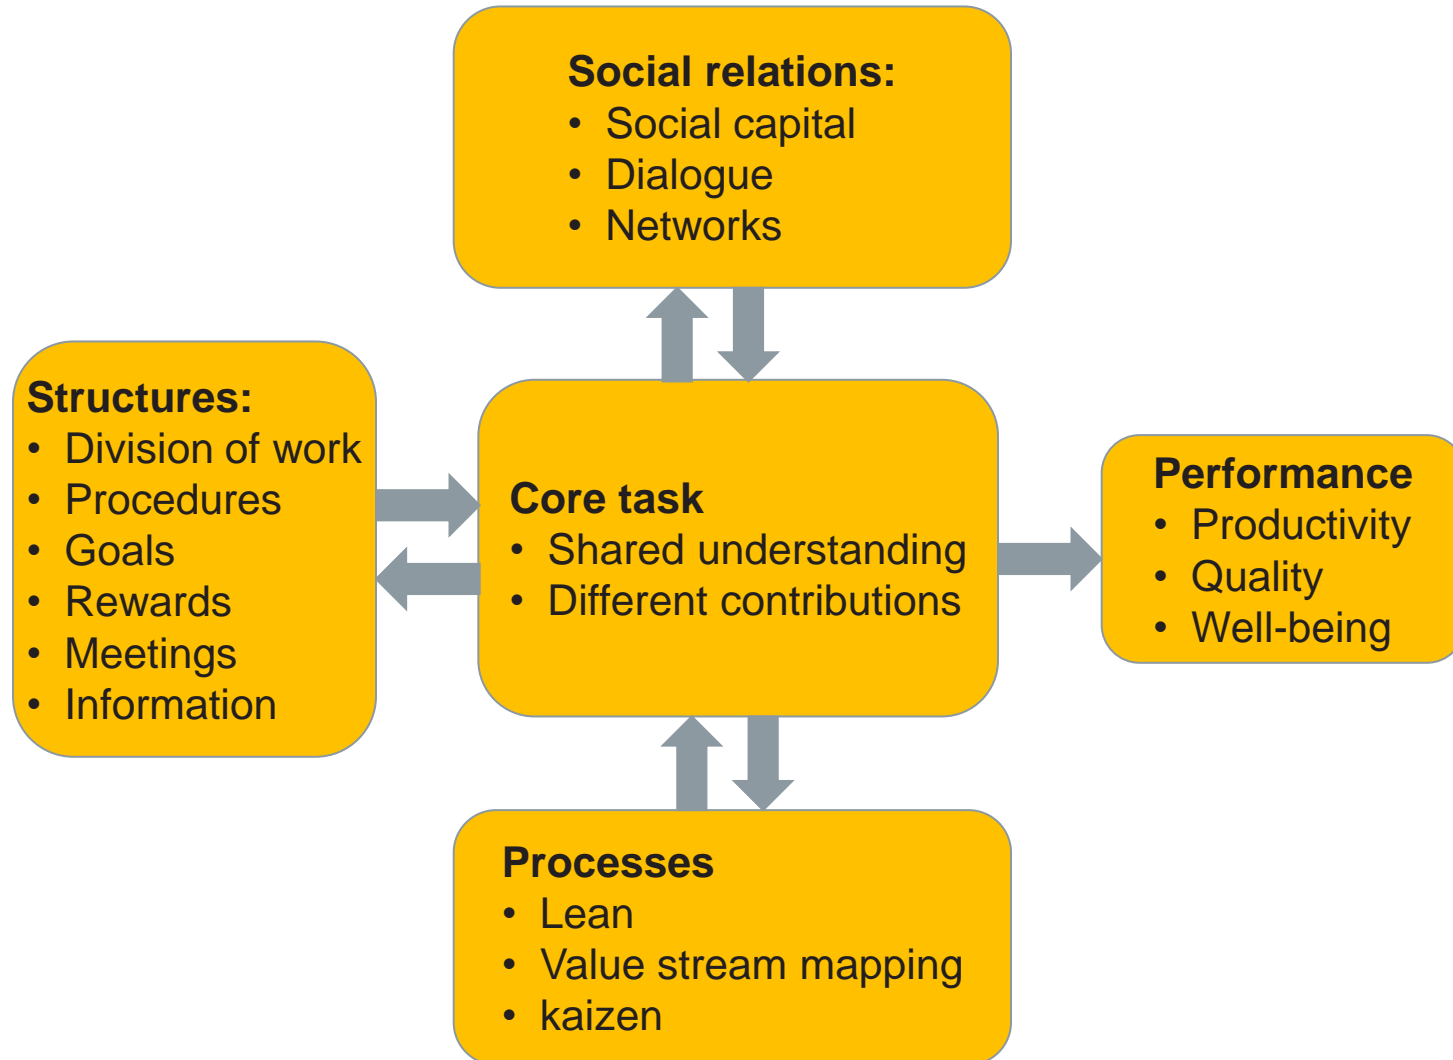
Social relations:
• Social capital
• Dialogue
• Networks

Structures:
• Division of work
• Procedures
• Goals
• Rewards
• Meetings
• Information

Core task
• Shared understanding
• Different contributions

Performance
• Productivity
• Quality
• Well-being

Processes
• Lean
• Value stream mapping
• kaizen